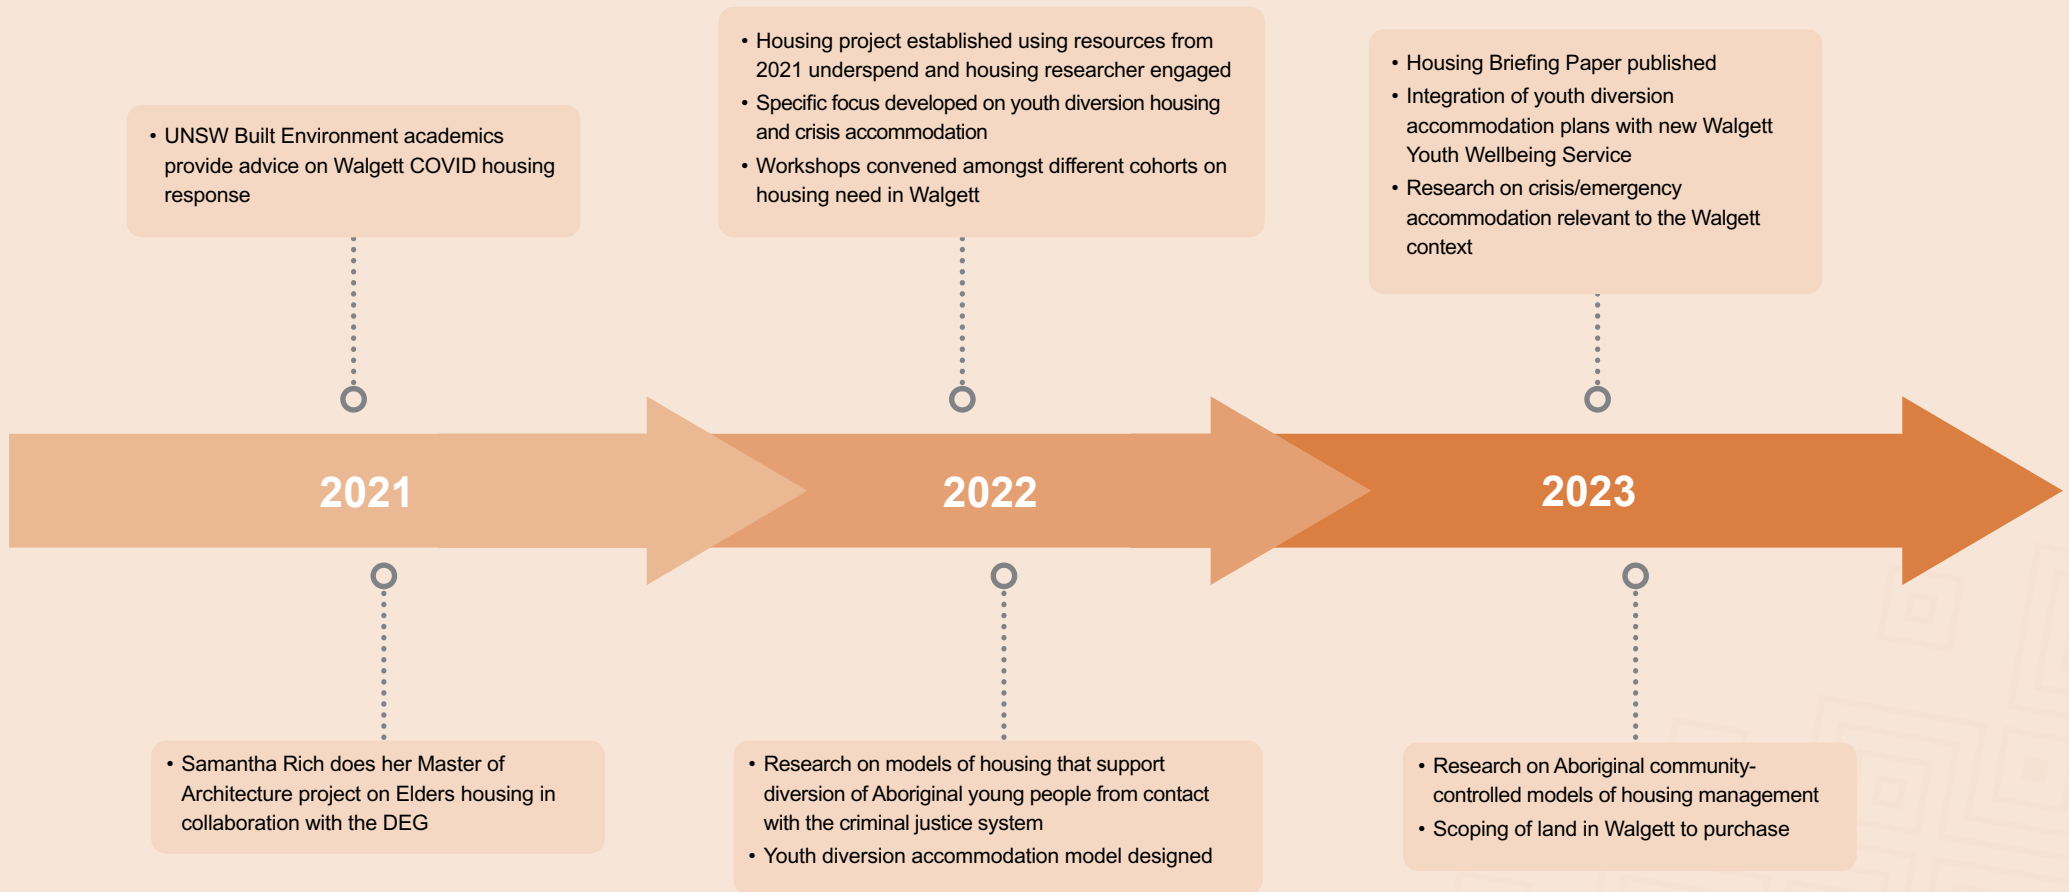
• UNSW Built Environment academics provide advice on Walgett COVID housing response

• Housing project established using resources from 2021 underspend and housing researcher engaged
• Specific focus developed on youth diversion housing and crisis accommodation
• Workshops convened amongst different cohorts on housing need in Walgett

• Housing Briefing Paper published
• Integration of youth diversion accommodation plans with new Walgett Youth Wellbeing Service
• Research on crisis/emergency accommodation relevant to the Walgett context

2021

2022

2023

• Samantha Rich does her Master of Architecture project on Elders housing in collaboration with the DEG

• Research on models of housing that support diversion of Aboriginal young people from contact with the criminal justice system
• Youth diversion accommodation model designed

• Research on Aboriginal community-controlled models of housing management
• Scoping of land in Walgett to purchase